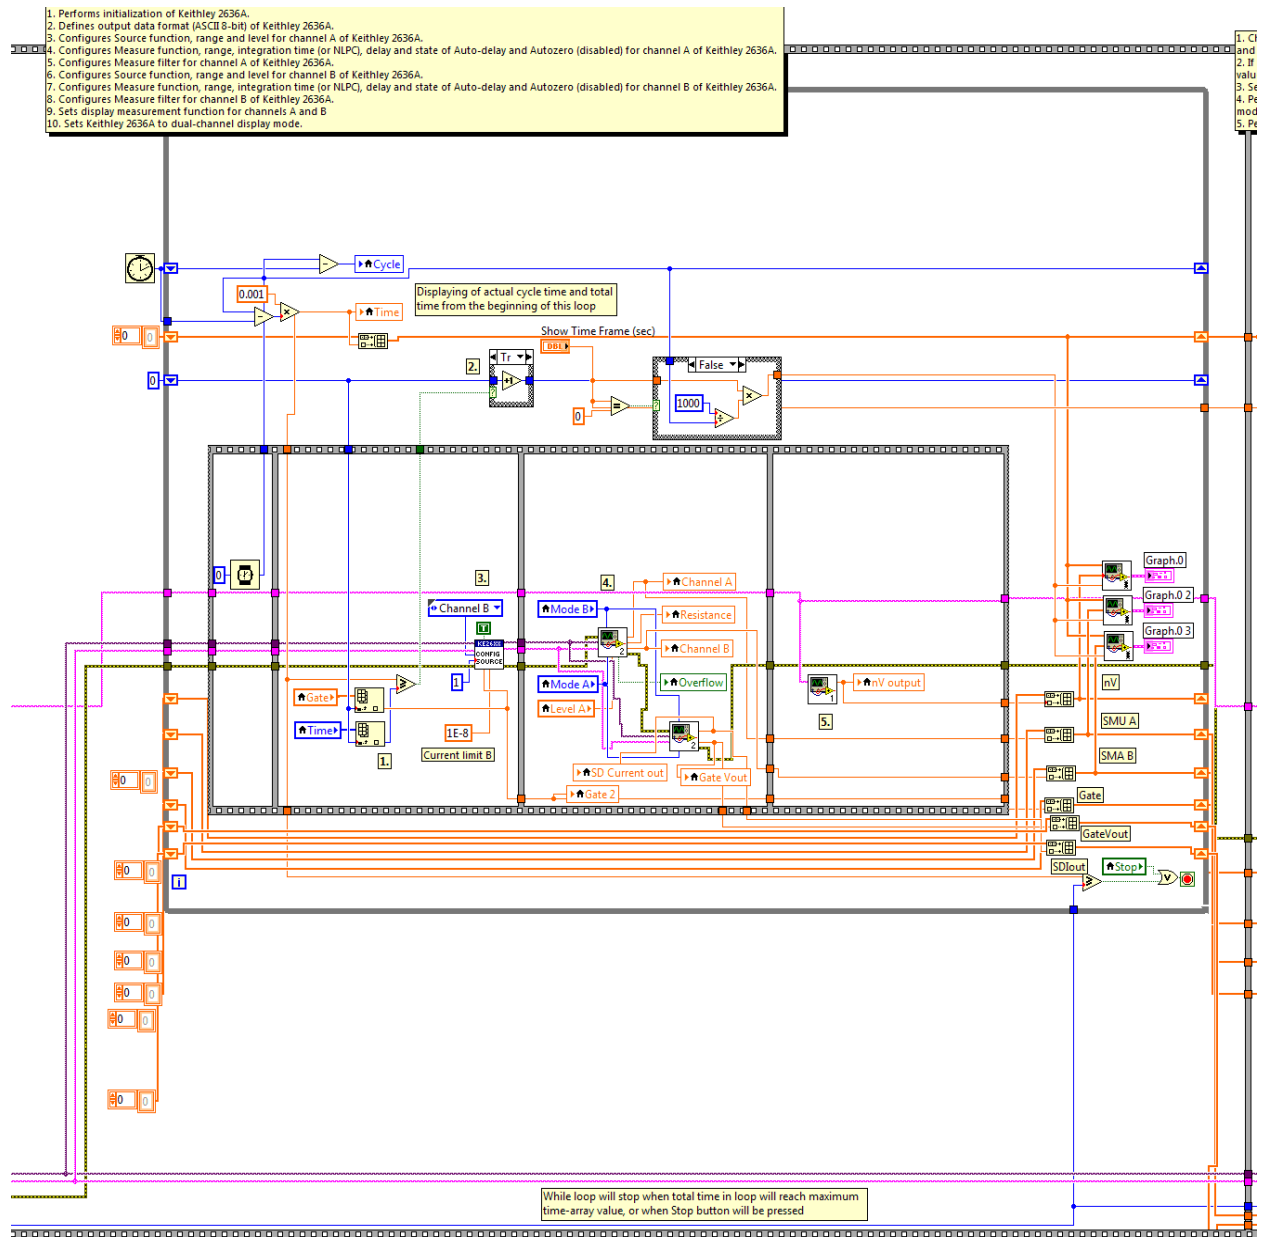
1. Performs initialization of Keithley 2636A.
2. Defines output data format (ASCII 8-bit) of Keithley 2636A.
3. Configures Source function, range and level for channel A of Keithley 2636A.
4. Configures Measure function, range, integration time (or NLPC), delay and state of Auto-delay and Autozero (disabled) for channel A of Keithley 2636A.
5. Configures Measure filter for channel A of Keithley 2636A.
6. Configures Source function, range and level for channel B of Keithley 2636A.
7. Configures Measure function, range, integration time (or NLPC), delay and state of Auto-delay and Autozero (disabled) for channel B of Keithley 2636A.
8. Configures Measure filter for channel B of Keithley 2636A.
9. Sets display measurement function for channels A and B
10. Sets Keithley 2636A to dual-channel display mode.

1. C
and
2. If
valu
3. Se
4. Pe
mod
5. Pe

Cycle
0.001
Time
Displaying of actual cycle time and total time from the beginning of this loop
Show Time Frame (sec)
DBL
2.
Tr
False
1000
0
0
0
3.
4.
Channel B
Mode B
Channel A
Resistance
Channel B
Overflow
Mode A
Level A
Gate
Time
1
1E-8
Current limit B
1.
SD Current out
Gate Vout
Gate 2
nV output
5.
Graph.0
Graph.0 2
Graph.0 3
nV
SMU A
SMA B
Gate
GateVout
SDIout
Stop
0
0
0
0
0
0
0
i
While loop will stop when total time in loop will reach maximum time-array value, or when Stop button will be pressed